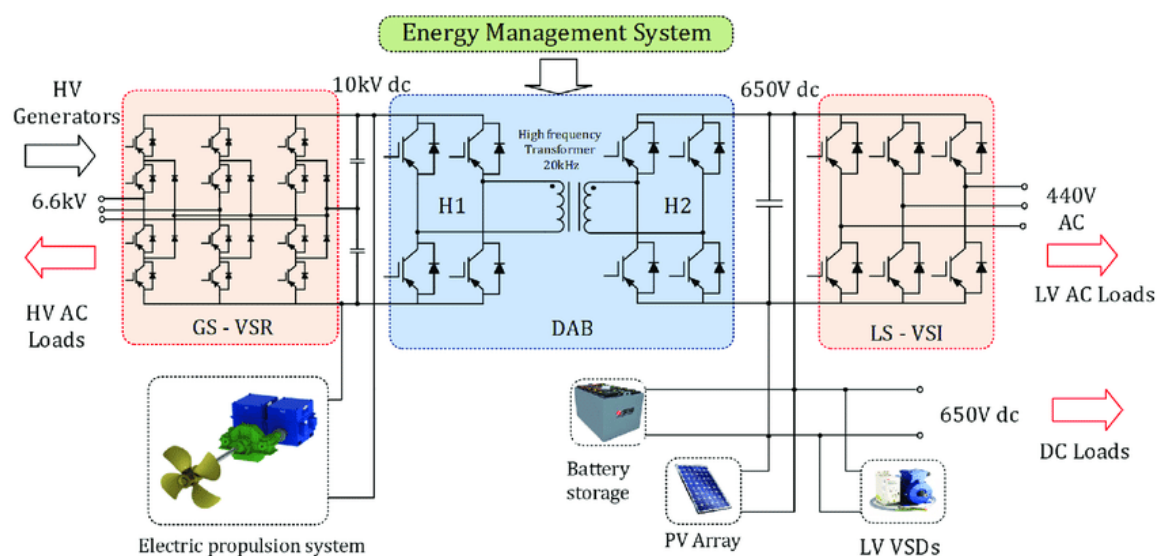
Energy Management System

HV Generators

10kV dc

650V dc

High frequency Transformer 20kHz

6.6kV

H1

H2

440V AC

HV AC Loads

GS - VSR

DAB

LS - VSI

LV AC Loads

650V dc

Battery storage

DC Loads

PV Array

LV VSDs

Electric propulsion system